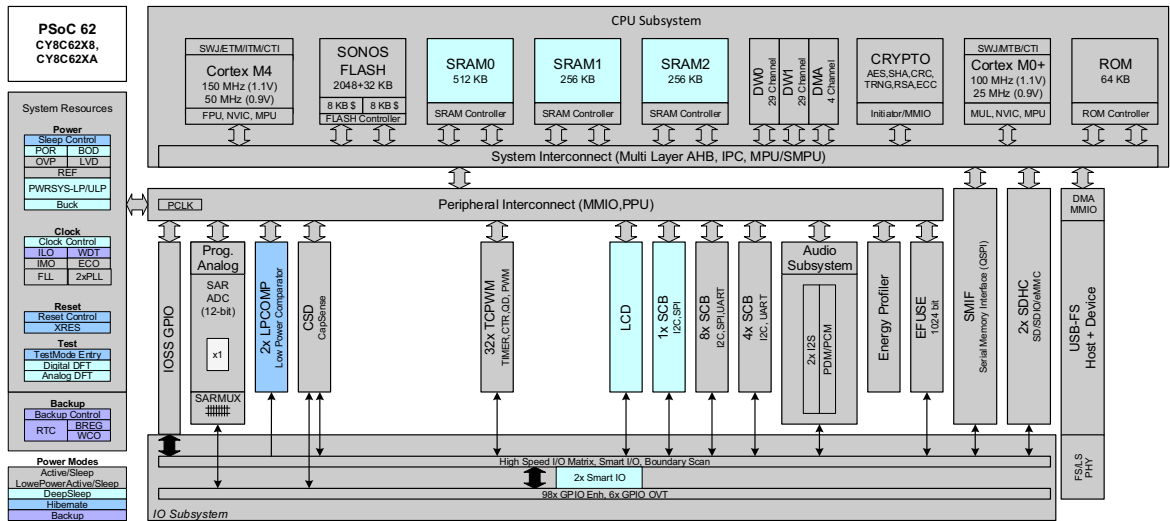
PSoC 62
CY8C62X8,
CY8C62XA

System Resources

Power
Sleep Control
POR
BOD
OVP
LVD
REF
PWRSYS-LP/ULP
Buck

Clock
Clock Control
ILO
WDT
IMO
ECO
FLL
2xPLL

Reset
Reset Control
XRES

Test
TestMode Entry
Digital DFT
Analog DFT

Backup
Backup Control
RTC
BREG
WCO

Power Modes
Active/Sleep
LowePowerActive/Sleep
DeepSleep
Hibernate
Backup

CPU Subsystem

SWJ/ETM/ITM/CTI
Cortex M4
150 MHz (1.1V)
50 MHz (0.9V)
FPU, NVIC, MPU

SONOS
FLASH
2048+32 KB
8 KB $
8 KB $
FLASH Controller

SRAM0
512 KB
SRAM Controller

SRAM1
256 KB
SRAM Controller

SRAM2
256 KB
SRAM Controller

DW0
29 Channel
DW1
29 Channel
DMA
4 Channel

CRYPTO
AES,SHA,CRC,
TRNG,RSA,ECC
Initiator/MMIO

SWJ/MTB/CTI
Cortex M0+
100 MHz (1.1V)
25 MHz (0.9V)
MUL, NVIC, MPU

ROM
64 KB
ROM Controller

System Interconnect (Multi Layer AHB, IPC, MPU/SMPU)

PCLK
Peripheral Interconnect (MMIO,PPU)

DMA
MMIO

IOSS GPIO

Prog.
Analog
SAR
ADC
(12-bit)
x1
SARMUX

2x LPCOMP
Low Power Comparator

CSD
CapSense

32x TCPWM
TIMER,CTR,QD, PWM

LCD

1x SCB
I2C,SPI

8x SCB
I2C,SPI,UART

4x SCB
I2C, UART

Audio
Subsystem
2x I2S
PDM/PCM

Energy Profiler

EFUSE
1024 bit

SMIF
Serial Memory Interface (QSPI)

2x SDHC
SD/SDIO/eMMC

USB-FS
Host + Device

High Speed I/O Matrix, Smart I/O, Boundary Scan
2x Smart IO
98x GPIO Enh, 6x GPIO OVT
IO Subsystem

FS/LS
PHY